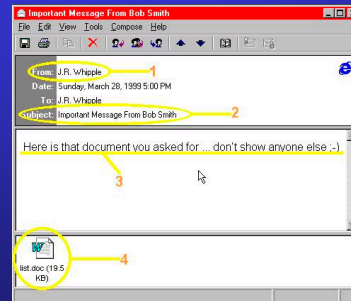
Important Message From Bob Smith

File Edit View Tools Compose Help

From: J.R. Whipple 1

Date: Sunday, March 28, 1999 5:00 PM

To: J.R. Whipple

Subject: Important Message From Bob Smith 2

Here is that document you asked for ... don't show anyone else ;-)

3

list.doc (19.5 KB)

4